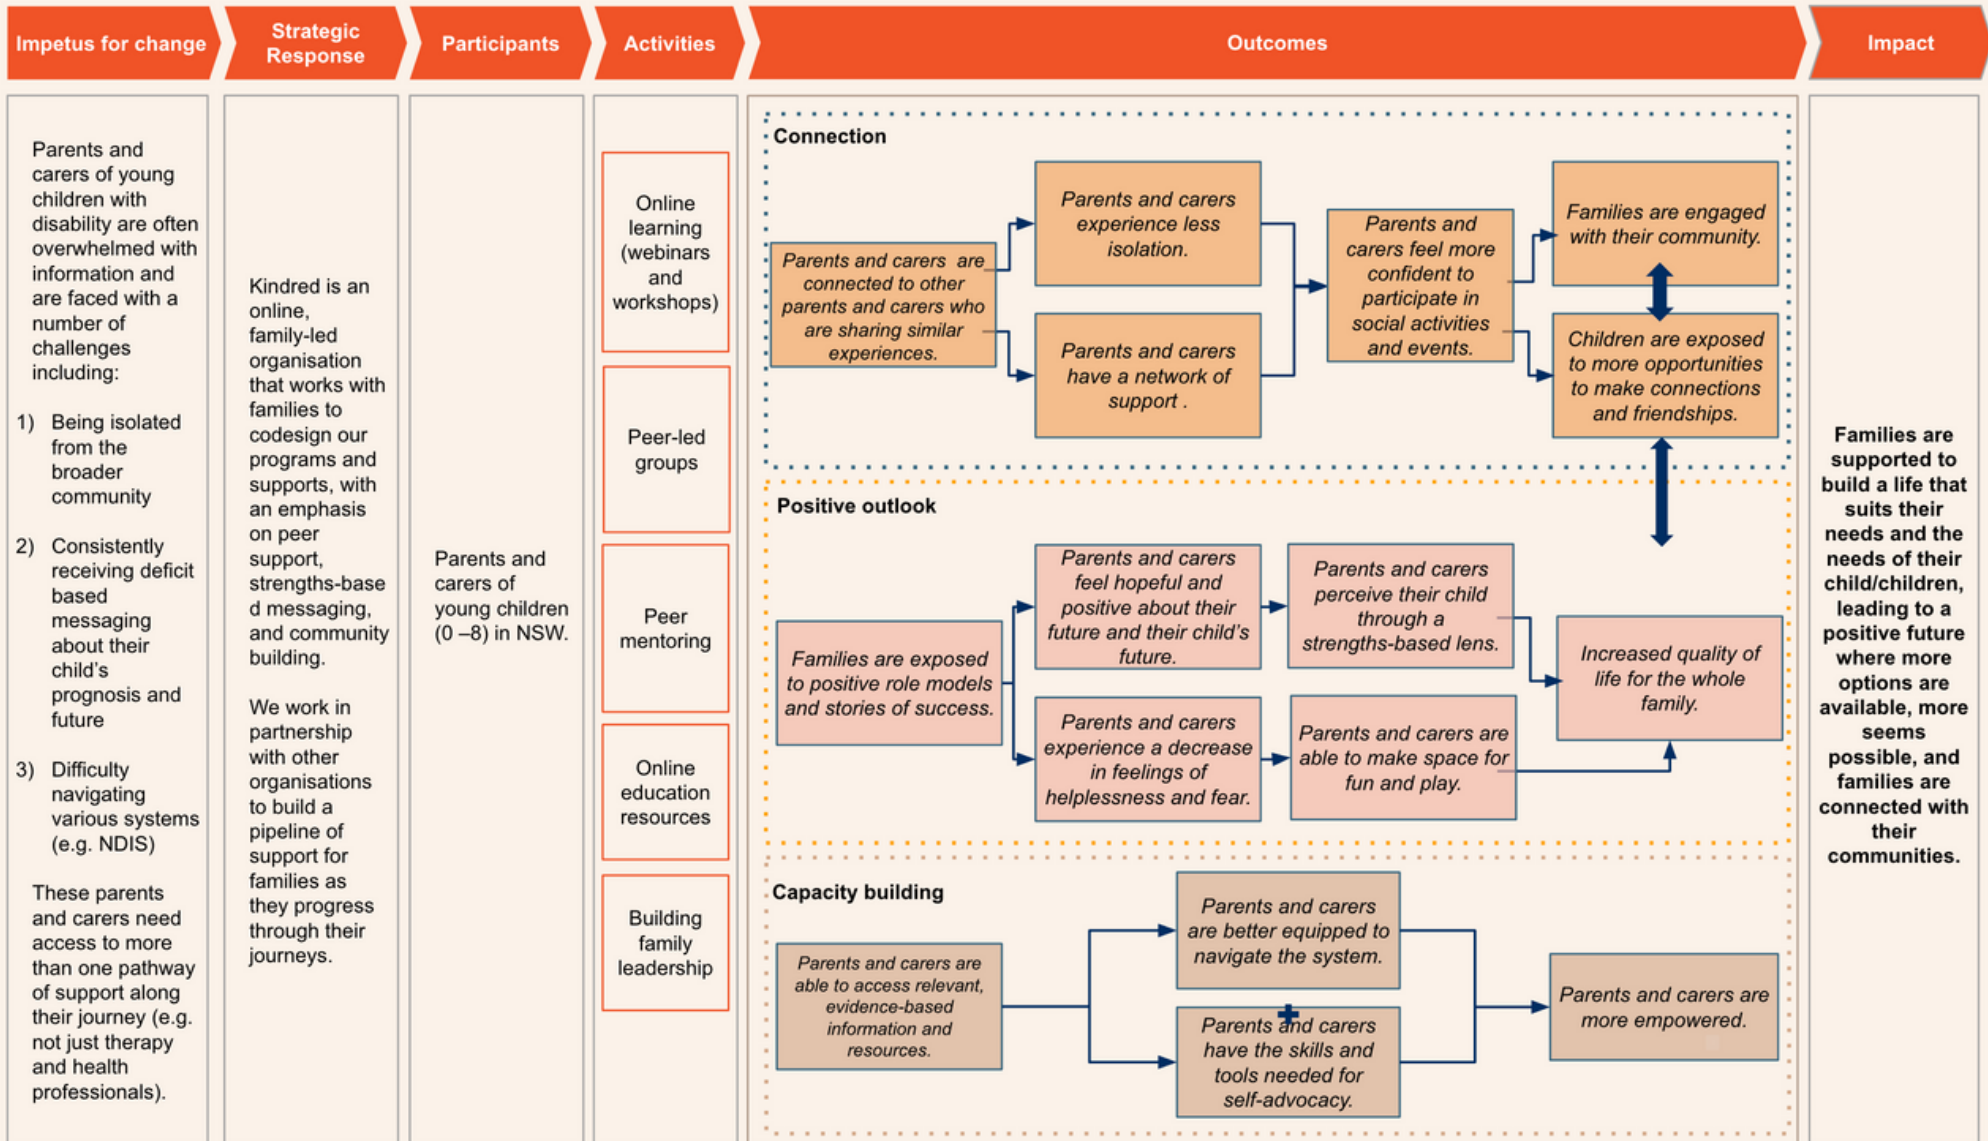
Impetus for change

Strategic Response

Participants

Activities

Outcomes

Impact

Parents and carers of young children with disability are often overwhelmed with information and are faced with a number of challenges including:

1) Being isolated from the broader community

2) Consistently receiving deficit based messaging about their child's prognosis and future

3) Difficulty navigating various systems (e.g. NDIS)

These parents and carers need access to more than one pathway of support along their journey (e.g. not just therapy and health professionals).

Kindred is an online, family-led organisation that works with families to codesign our programs and supports, with an emphasis on peer support, strengths-based messaging, and community building.

We work in partnership with other organisations to build a pipeline of support for families as they progress through their journeys.

Parents and carers of young children (0 –8) in NSW.

Online learning (webinars and workshops)

Peer-led groups

Peer mentoring

Online education resources

Building family leadership

Connection

Parents and carers are connected to other parents and carers who are sharing similar experiences.

Parents and carers experience less isolation.

Parents and carers have a network of support .

Parents and carers feel more confident to participate in social activities and events.

Families are engaged with their community.

Children are exposed to more opportunities to make connections and friendships.

Positive outlook

Families are exposed to positive role models and stories of success.

Parents and carers feel hopeful and positive about their future and their child's future.

Parents and carers perceive their child through a strengths-based lens.

Parents and carers experience a decrease in feelings of helplessness and fear.

Parents and carers are able to make space for fun and play.

Increased quality of life for the whole family.

Capacity building

Parents and carers are able to access relevant, evidence-based information and resources.

Parents and carers are better equipped to navigate the system.

Parents and carers have the skills and tools needed for self-advocacy.

Parents and carers are more empowered.

Families are supported to build a life that suits their needs and the needs of their child/children, leading to a positive future where more options are available, more seems possible, and families are connected with their communities.